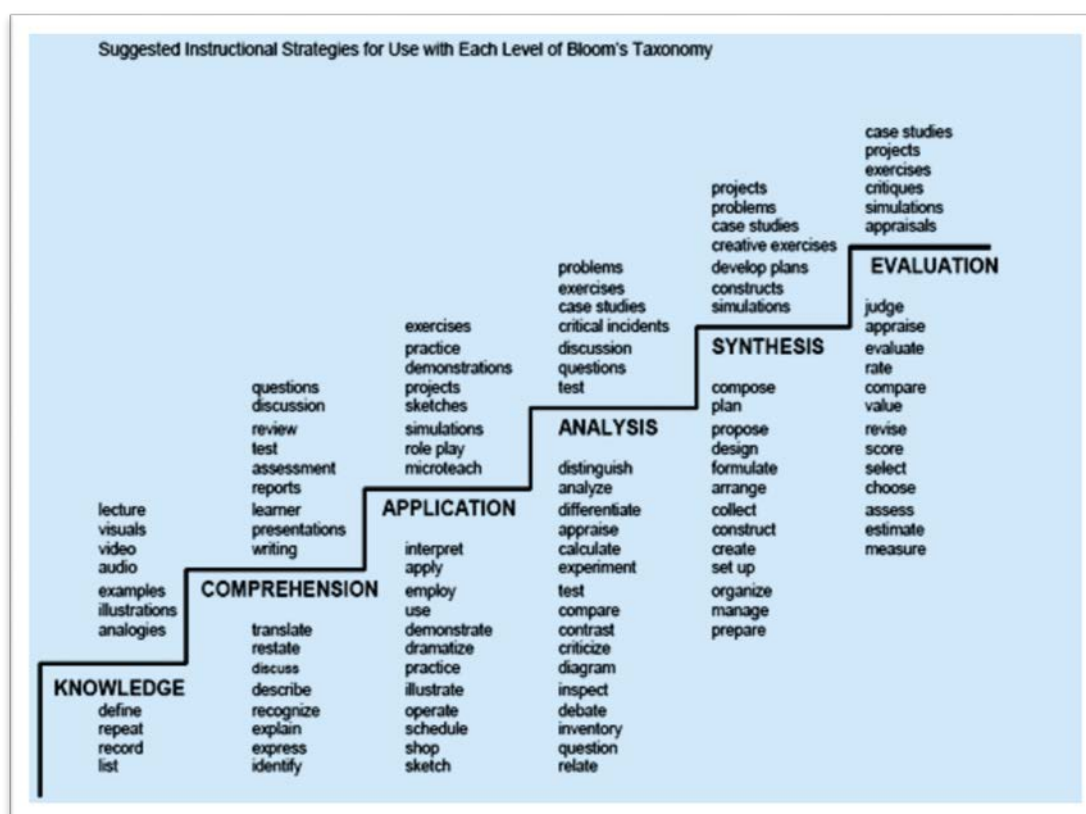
Suggested Instructional Strategies for Use with Each Level of Bloom's Taxonomy

lecture
visuals
video
audio
examples
illustrations
analogies

KNOWLEDGE
define
repeat
record
list

questions
discussion
review
test
assessment
reports
learner
presentations
writing

COMPREHENSION
translate
restate
discuss
describe
recognize
explain
express
identify

exercises
practice
demonstrations
projects
sketches
simulations
role play
microteach

APPLICATION
interpret
apply
employ
use
demonstrate
dramatize
practice
illustrate
operate
schedule
shop
sketch

problems
exercises
case studies
critical incidents
discussion
questions
test

ANALYSIS
distinguish
analyze
differentiate
appraise
calculate
experiment
test
compare
contrast
criticize
diagram
inspect
debate
inventory
question
relate

projects
problems
case studies
creative exercises
develop plans
constructs
simulations

SYNTHESIS
compose
plan
propose
design
formulate
arrange
collect
construct
create
set up
organize
manage
prepare

case studies
projects
exercises
critiques
simulations
appraisals

EVALUATION
judge
appraise
evaluate
rate
compare
value
revise
score
select
choose
assess
estimate
measure